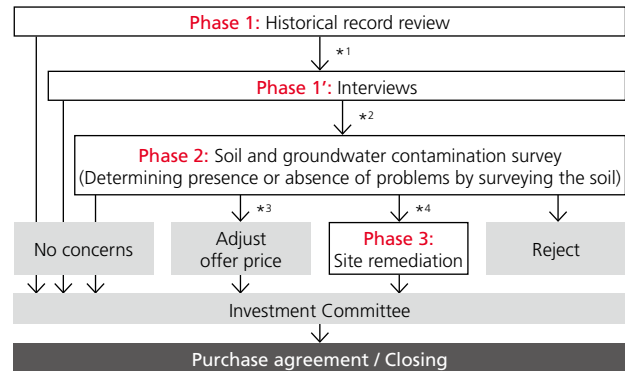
Phase 1: Historical record review

*1

Phase 1': Interviews

*2

Phase 2: Soil and groundwater contamination survey (Determining presence or absence of problems by surveying the soil)

*3

*4

No concerns

Adjust offer price

Phase 3: Site remediation

Reject

Investment Committee

Purchase agreement / Closing